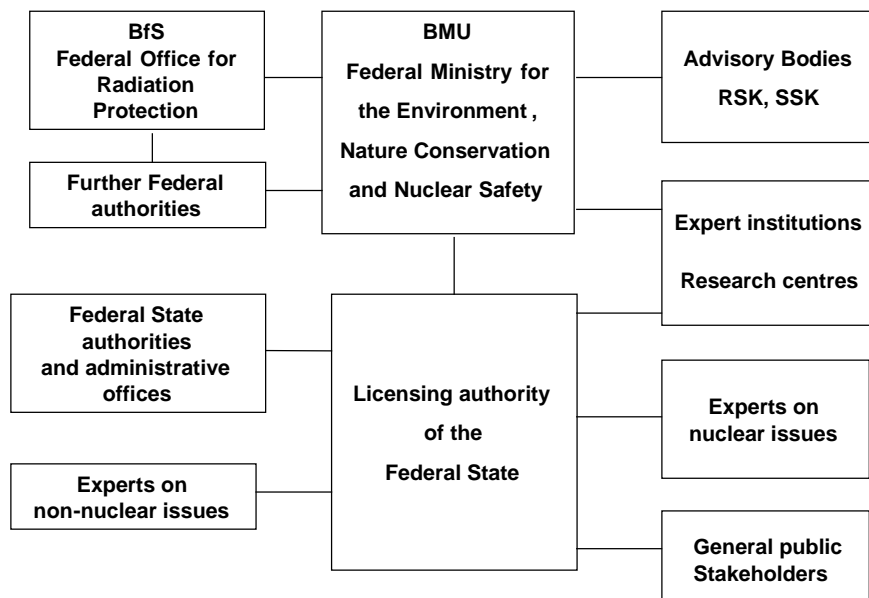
BfS
Federal Office for Radiation Protection

BMU
Federal Ministry for the Environment , Nature Conservation and Nuclear Safety

Advisory Bodies
RSK, SSK

Further Federal authorities

Expert institutions
Research centres

Federal State authorities and administrative offices

Licensing authority of the Federal State

Experts on nuclear issues

Experts on non-nuclear issues

General public
Stakeholders